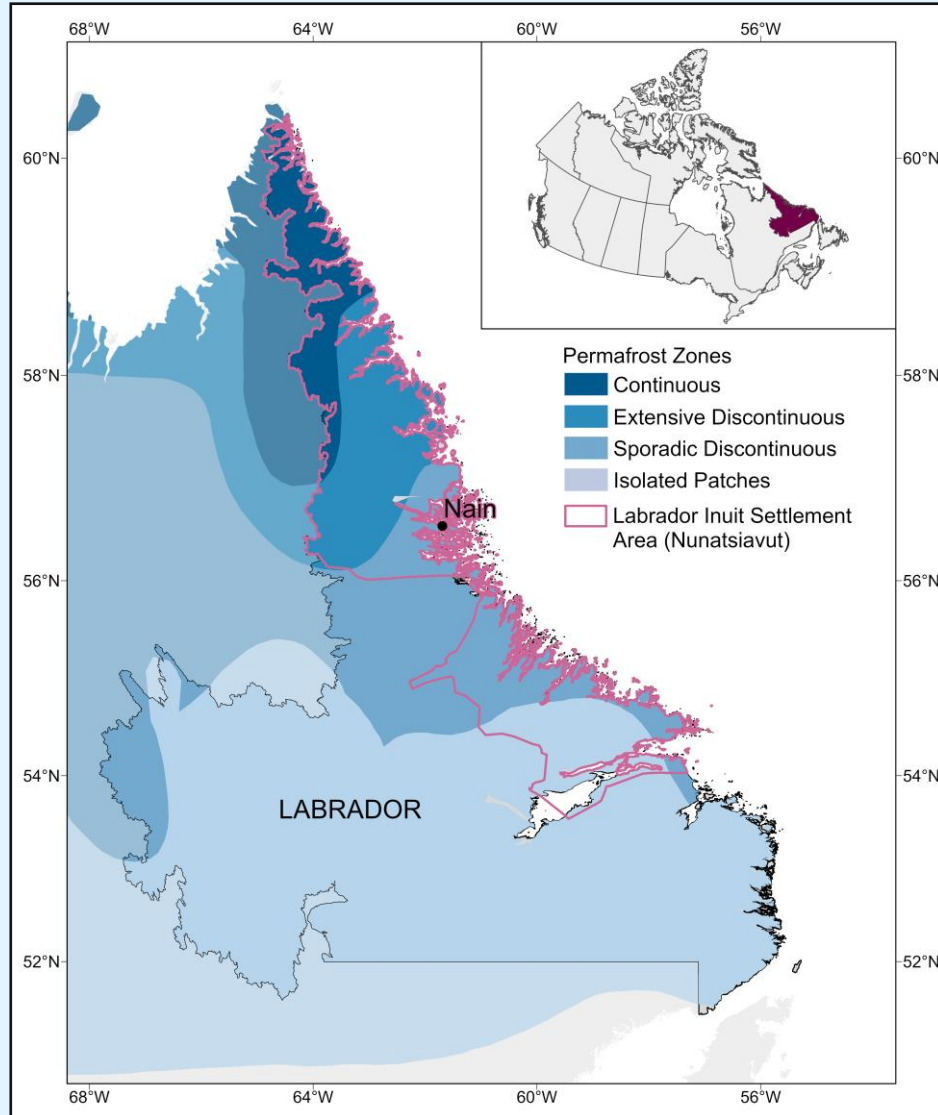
68°W 64°W 60°W 56°W

60°N 60°N

58°N 58°N

56°N 56°N

54°N 54°N

52°N 52°N

68°W 64°W 60°W 56°W

Permafrost Zones
Continuous
Extensive Discontinuous
Sporadic Discontinuous
Isolated Patches
Labrador Inuit Settlement Area (Nunatsiavut)

Nain

LABRADOR